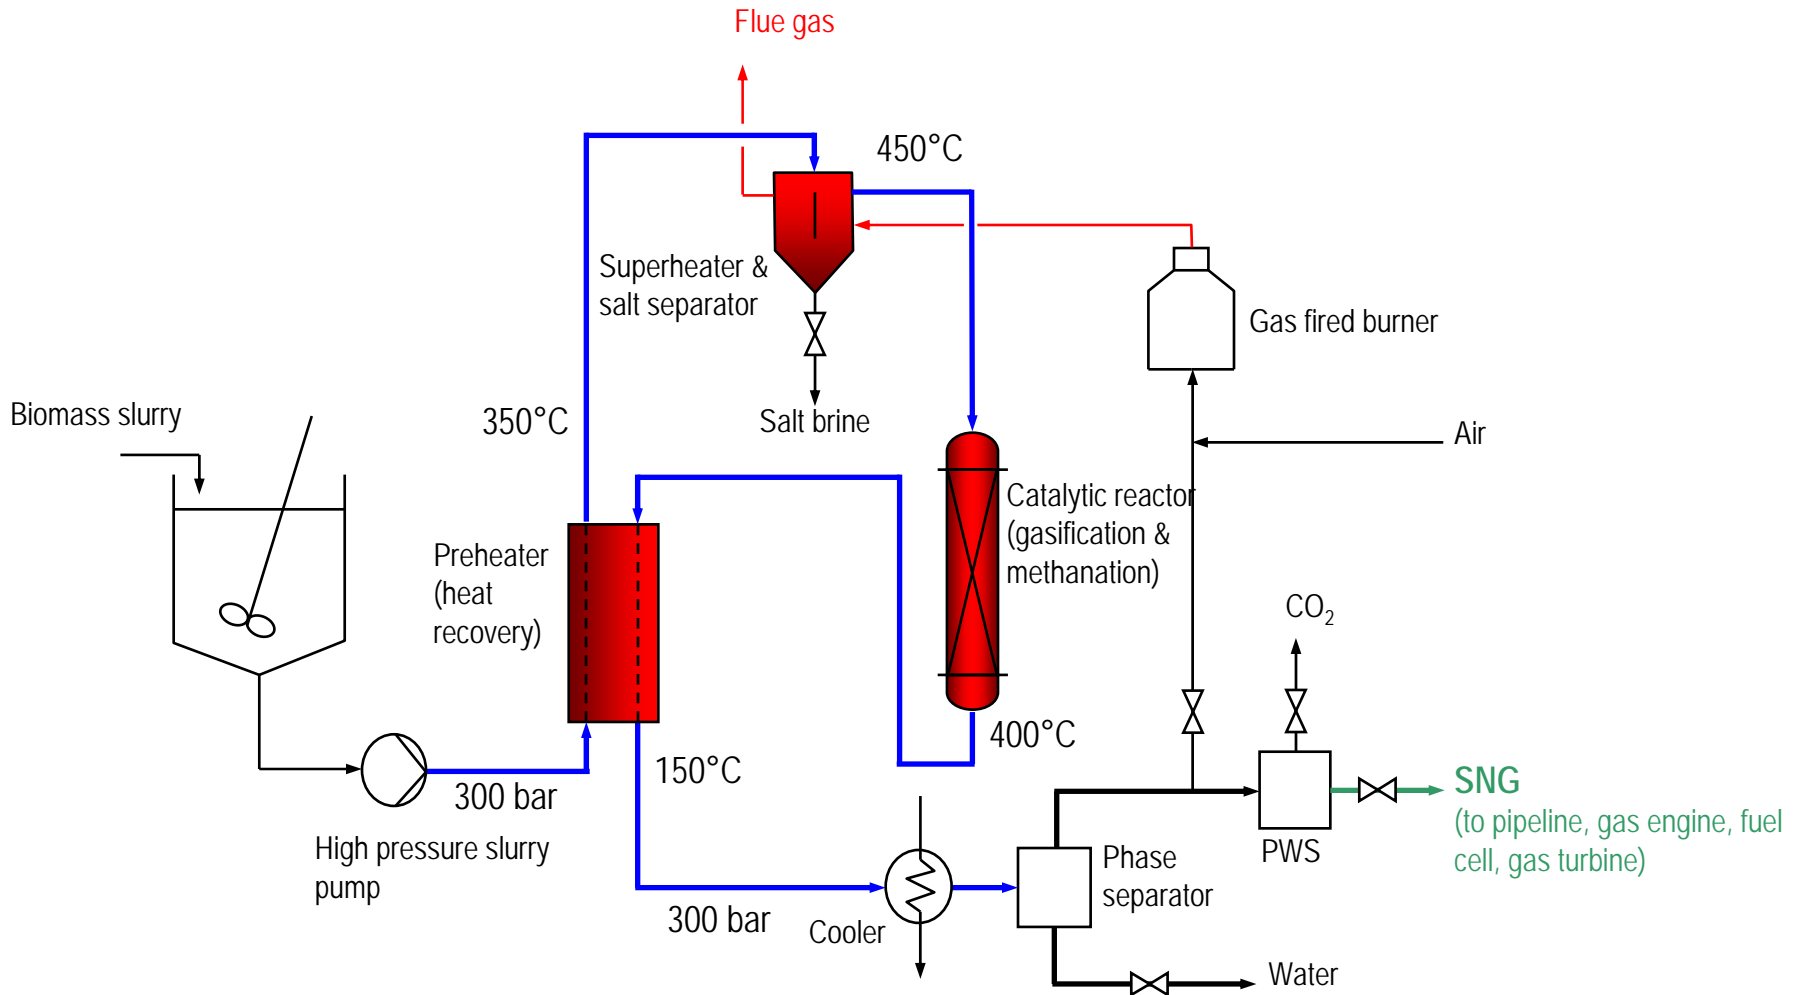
Flue gas

450°C

Superheater & salt separator

Gas fired burner

Salt brine

Biomass slurry

350°C

Air

Catalytic reactor (gasification & methanation)

Preheater (heat recovery)

$CO_2$

400°C

150°C

SNG (to pipeline, gas engine, fuel cell, gas turbine)

300 bar

Phase separator

PWS

High pressure slurry pump

300 bar

Cooler

Water